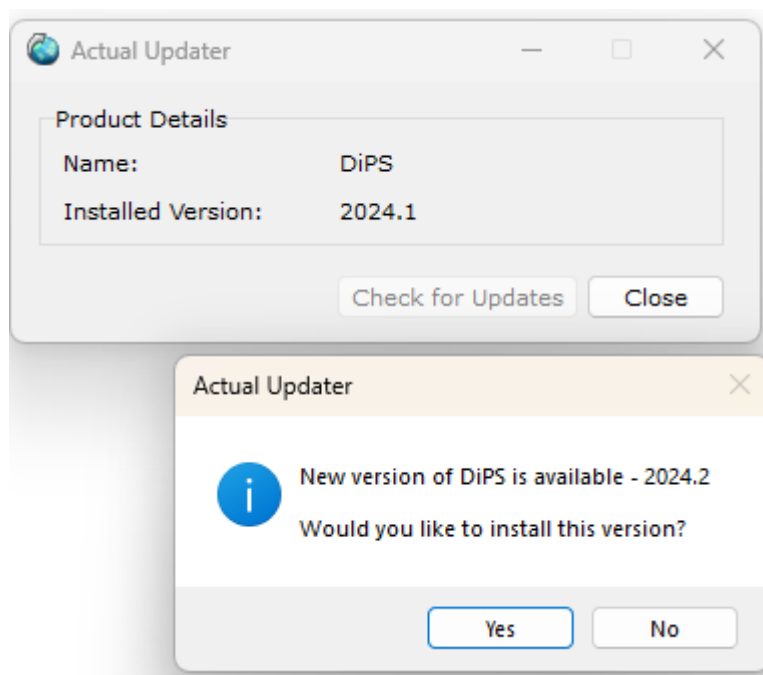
Actual Updater

Product Details

| Name: | DiPS |
|---|---|
| Installed Version: | 2024.1 |

Check for Updates Close

Actual Updater

New version of DiPS is available - 2024.2

Would you like to install this version?

Yes No